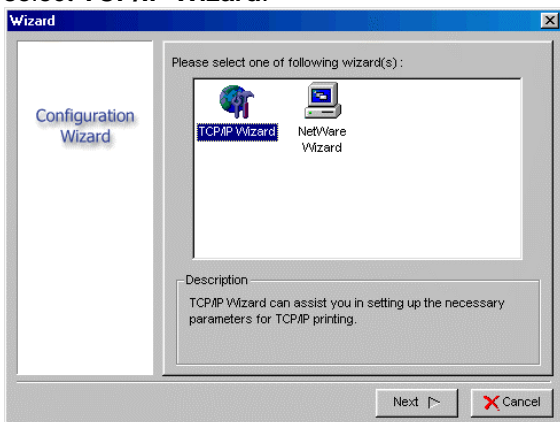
Wizard

Configuration Wizard

Please select one of following wizard(s) :

TCP/IP Wizard

NetWare Wizard

Description

TCP/IP Wizard can assist you in setting up the necessary parameters for TCP/IP printing.

Next

Cancel